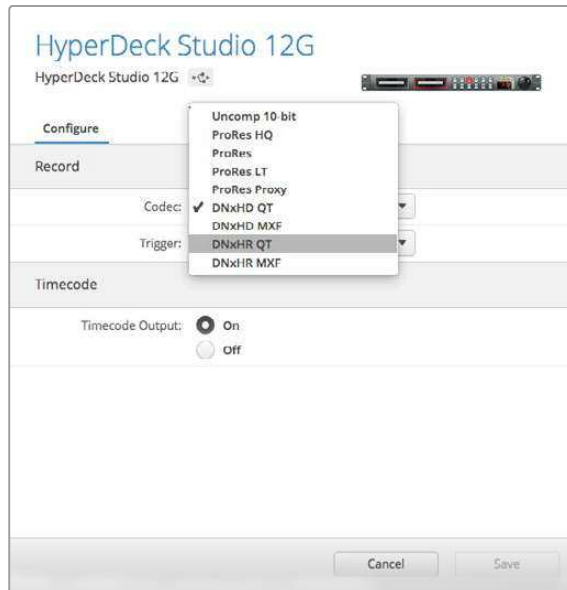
HyperDeck Studio 12G

HyperDeck Studio 12G

Configure

Record

Codec:

Trigger:

Uncomp 10-bit
ProRes HQ
ProRes
ProRes LT
ProRes Proxy
✓ DNxHD QT
DNxHD MXF
DNxHR QT
DNxHR MXF

Timecode

Timecode Output: On

Off

Cancel

Save